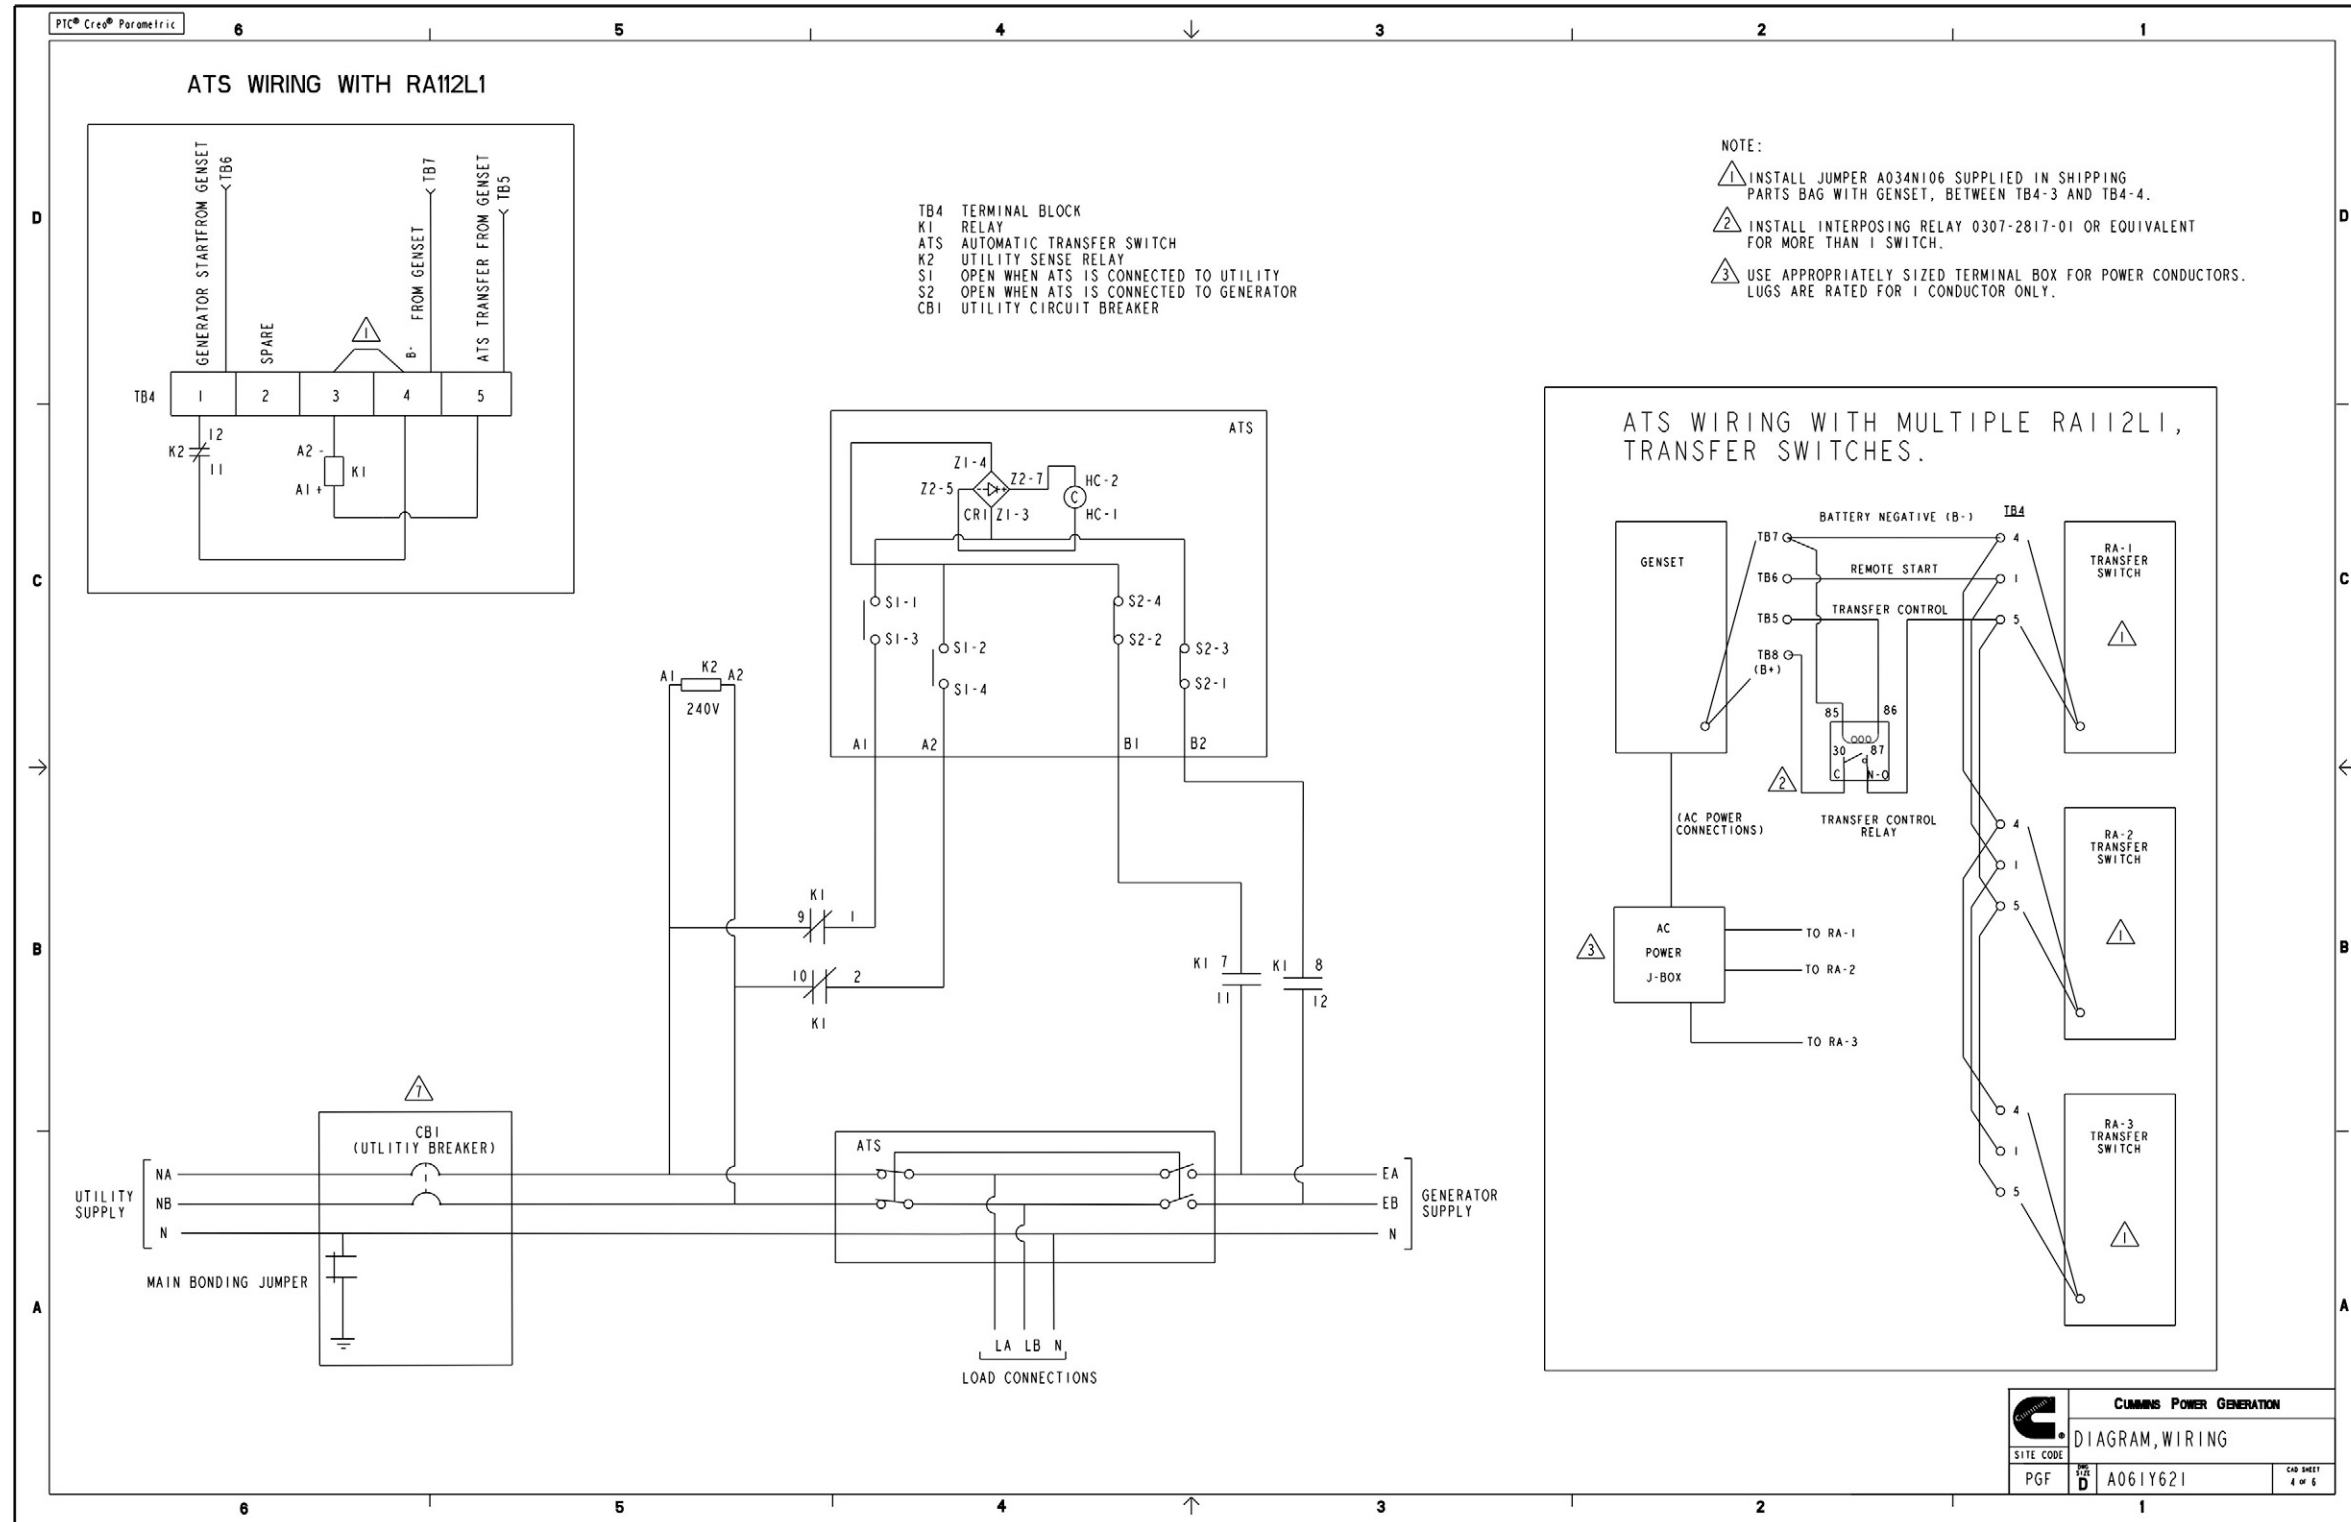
PTC® Creo® Parametric

6 5 4 3 2 1

ATS WIRING WITH RA112L1

GENERATOR STARTFROM GENSET
TB6
SPARE
1
B-
FROM GENSET
TB7
ATS TRANSFER FROM GENSET
TB5

TB4
| 1 | 2 | 3 | 4 | 5 |
|---|---|---|---|---|

K2
12
11
A2 -
K1
A1 +

TB4 TERMINAL BLOCK
K1 RELAY
ATS AUTOMATIC TRANSFER SWITCH
K2 UTILITY SENSE RELAY
S1 OPEN WHEN ATS IS CONNECTED TO UTILITY
S2 OPEN WHEN ATS IS CONNECTED TO GENERATOR
CB1 UTILITY CIRCUIT BREAKER

NOTE:
1 INSTALL JUMPER A034N106 SUPPLIED IN SHIPPING PARTS BAG WITH GENSET, BETWEEN TB4-3 AND TB4-4.
2 INSTALL INTERPOSING RELAY 0307-2817-01 OR EQUIVALENT FOR MORE THAN 1 SWITCH.
3 USE APPROPRIATELY SIZED TERMINAL BOX FOR POWER CONDUCTORS. LUGS ARE RATED FOR 1 CONDUCTOR ONLY.

D C B A

ATS
Z1-4
Z2-5
Z2-7
HC-2
C
HC-1
CR1
Z1-3
S1-1
S1-3
S1-2
S1-4
S2-4
S2-2
S2-3
S2-1
A1 A2 B1 B2

A1 K2 A2
240V

K1
9 1
10 2
K1

K1 7
11
K1 8
12

1
CB1
(UTLITIY BREAKER)

UTILITY SUPPLY
NA
NB
N
MAIN BONDING JUMPER

ATS
EA
EB
N
GENERATOR SUPPLY

LA LB N
LOAD CONNECTIONS

ATS WIRING WITH MULTIPLE RA112L1, TRANSFER SWITCHES.

GENSET
TB7
TB6
TB5
TB8 (B+)
BATTERY NEGATIVE (B-)
TB4
REMOTE START
TRANSFER CONTROL
85
86
30
87
C
N-O
2
TRANSFER CONTROL RELAY
(AC POWER CONNECTIONS)
3
AC POWER J-BOX
TO RA-1
TO RA-2
TO RA-3
4
1
5
RA-1 TRANSFER SWITCH
1
4
1
5
RA-2 TRANSFER SWITCH
1
4
1
5
RA-3 TRANSFER SWITCH
1

CUMMINS POWER GENERATION
DIAGRAM, WIRING
SITE CODE
PGF
DWG SIZE D
A061Y621
CAD SHEET 4 of 6